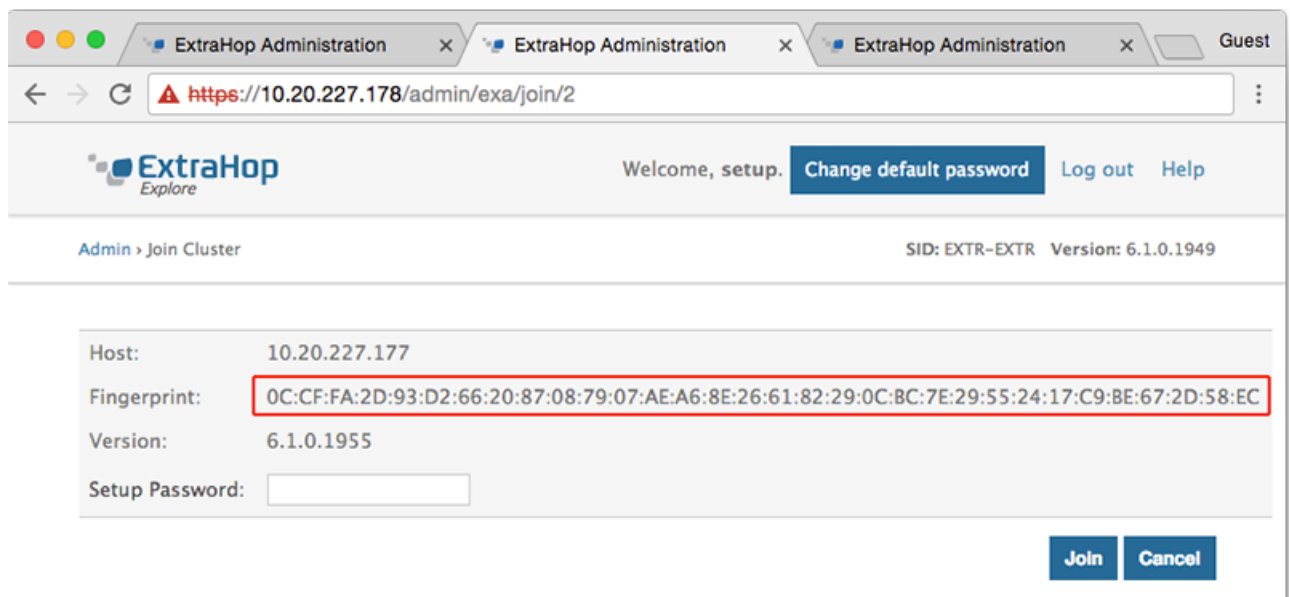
ExtraHop Administration ×
ExtraHop Administration ×
ExtraHop Administration ×
Guest

https://10.20.227.178/admin/exa/join/2

ExtraHop Explore

Welcome, setup. Change default password Log out Help

Admin › Join Cluster

SID: EXTR-EXTR Version: 6.1.0.1949

Host: 10.20.227.177
Fingerprint: 0C:CF:FA:2D:93:D2:66:20:87:08:79:07:AE:A6:8E:26:61:82:29:0C:BC:7E:29:55:24:17:C9:BE:67:2D:58:EC
Version: 6.1.0.1955
Setup Password:

Join Cancel